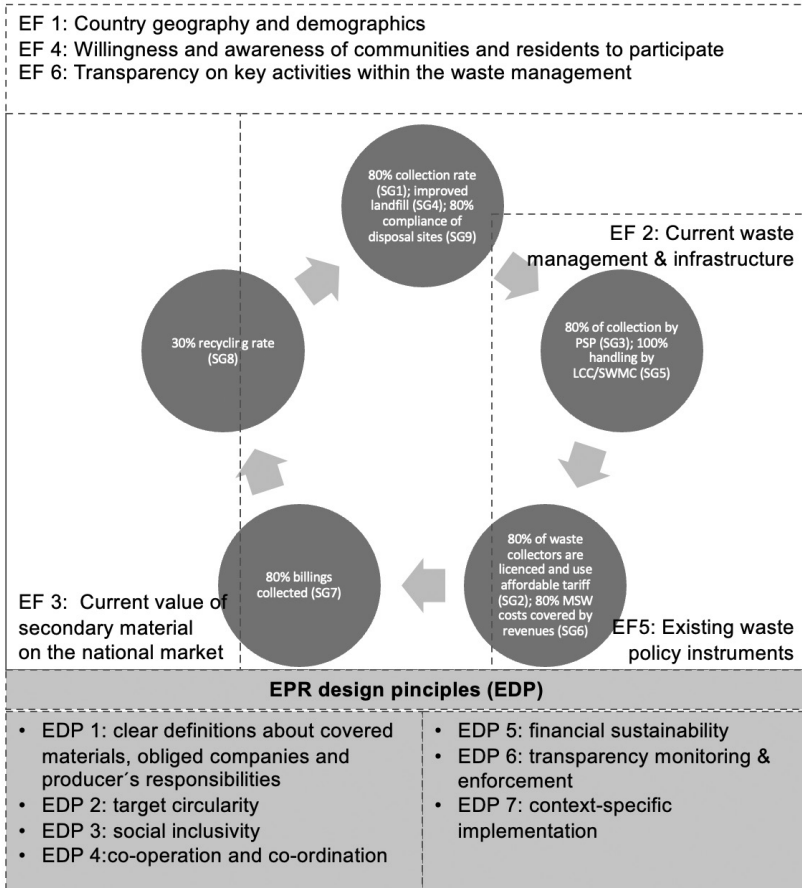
EF 1: Country geography and demographics
EF 4: Willingness and awareness of communities and residents to participate
EF 6: Transparency on key activities within the waste management

80% collection rate (SG1); improved landfill (SG4); 80% compliance of disposal sites (SG9)

EF 2: Current waste management & infrastructure

80% of collection by PSP (SG3); 100% handling by LCC/SWMC (SG5)

80% of waste collectors are licenced and use affordable tariff (SG2); 80% MSW costs covered by revenues (SG6)

EF5: Existing waste policy instruments

80% billings collected (SG7)

EF 3: Current value of secondary material on the national market

30% recycling rate (SG8)

EPR design principles (EDP)

• EDP 1: clear definitions about covered materials, obliged companies and producer´s responsibilities
• EDP 2: target circularity
• EDP 3: social inclusivity
• EDP 4:co-operation and co-ordination

• EDP 5: financial sustainability
• EDP 6: transparency monitoring & enforcement
• EDP 7: context-specific implementation